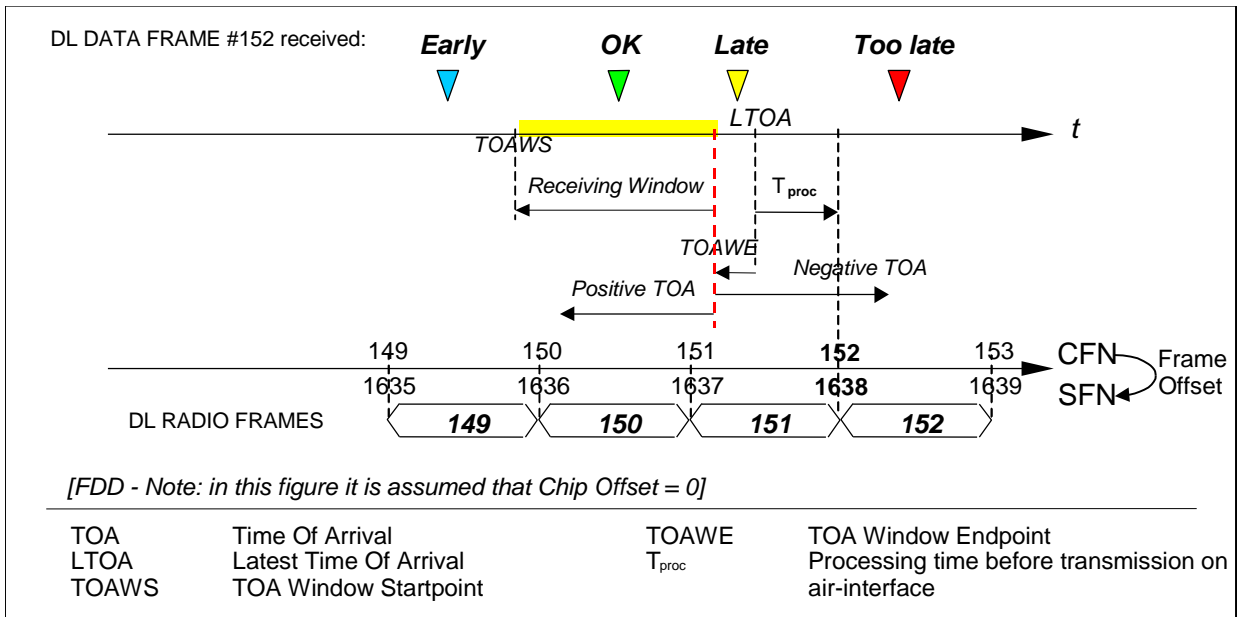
DL DATA FRAME #152 received:

Early

OK

Late

Too late

LTOA

t

TOAWS

Receiving Window

$T_{proc}$

TOAWE

Negative TOA

Positive TOA

149 150 151 152 153

CFN

Frame Offset

1635 1636 1637 1638 1639

SFN

DL RADIO FRAMES

149 150 151 152

[FDD - Note: in this figure it is assumed that Chip Offset = 0]

| | | | |
|---|---|---|---|
| TOA | Time Of Arrival | TOAWE | TOA Window Endpoint |
| LTOA | Latest Time Of Arrival | $T_{proc}$ | Processing time before transmission on air-interface |
| TOAWS | TOA Window Startpoint | | |